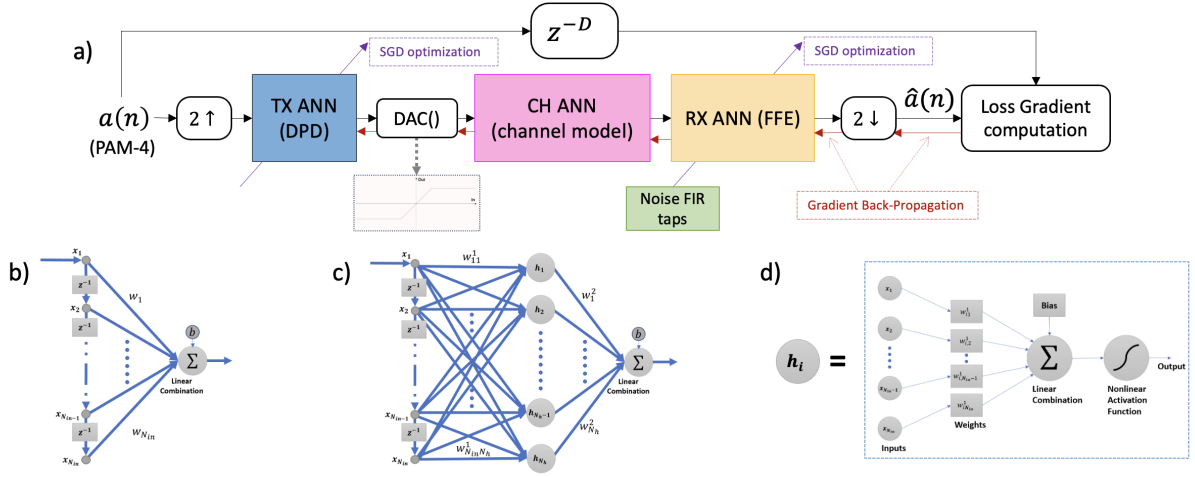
a)

$z^{-D}$

SGD optimization

SGD optimization

$a(n)$
(PAM-4)

$2\uparrow$

TX ANN
(DPD)

DAC()

CH ANN
(channel model)

RX ANN (FFE)

$2\downarrow$

$\hat{a}(n)$

Loss Gradient computation

Out

In

Noise FIR taps

Gradient Back-Propagation

b)

$x_1$
$z^{-1}$
$x_2$
$z^{-1}$
$x_{N_{in}-1}$
$z^{-1}$
$x_{N_{in}}$
$w_1$
$w_{N_{in}}$
$b$
$\Sigma$
Linear Combination

c)

$x_1$
$z^{-1}$
$x_2$
$z^{-1}$
$x_{N_{in}-1}$
$z^{-1}$
$x_{N_{in}}$
$w_{11}^1$
$w_{N_{in}N_h}^1$
$h_1$
$h_2$
$h_{N_h-1}$
$h_{N_h}$
$w_1^2$
$w_{N_h}^2$
$b$
$\Sigma$
Linear Combination

d)

$h_i$ =

$x_1$
$x_2$
$x_{N_{in}-1}$
$x_{N_{in}}$
Inputs
$w_{i1}^1$
$w_{i2}^1$
$w_{iN_{in}-1}^1$
$w_{iN_{in}}^1$
Weights
Bias
$\Sigma$
Linear Combination
Nonlinear Activation Function
Output